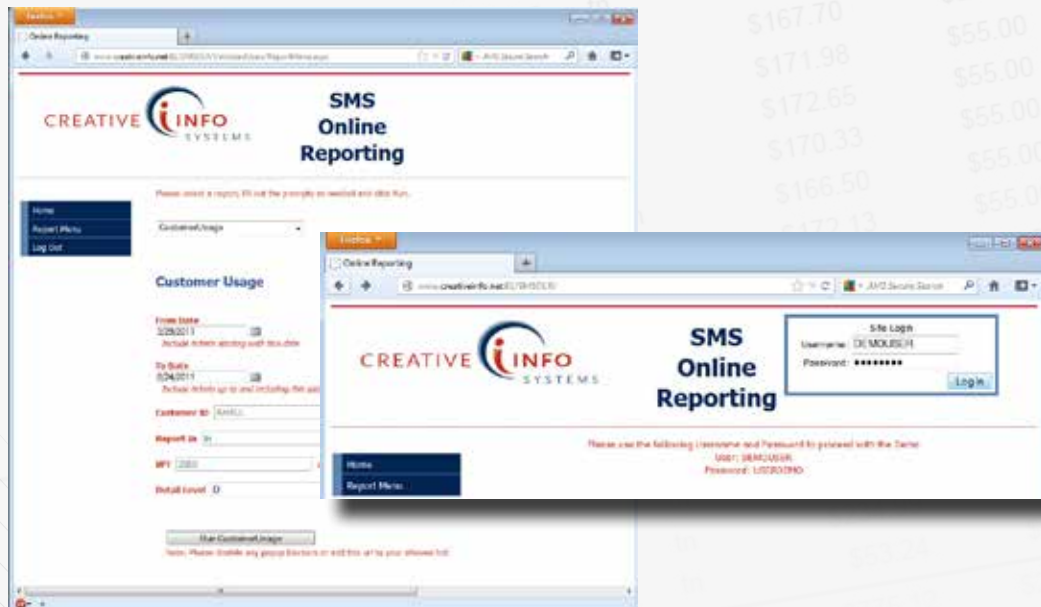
$167.70
$171.98
$172.65
$170.33
$166.50
$55.00
$55.00
$55.00
$55.00

Firefox
Online Reporting
www.creativeinfo.net/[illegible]
AVG Secure Search

CREATIVE INFO SYSTEMS

SMS Online Reporting

Please select a report, fill out the prompts as needed and click Run.

Home
Report Menu
Log Out

CustomerUsage

Customer Usage

From Date
2/28/2011
Include tickets starting with this date

To Date
3/24/2011
Include tickets up to and including this date

Customer ID

Report In

Detail Level

Run CustomerUsage
Note: Please disable any popup blockers or add this url to your allowed list.

Firefox
Online Reporting
www.creativeinfo.net/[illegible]
AVG Secure Search

CREATIVE INFO SYSTEMS

SMS Online Reporting

Site Login
Username: DEMOUSER
Password: ••••••••
Log In

Please use the following Username and Password to proceed with the Demo
User: DEMOUSER
Password: USERDEMO

Home
Report Menu